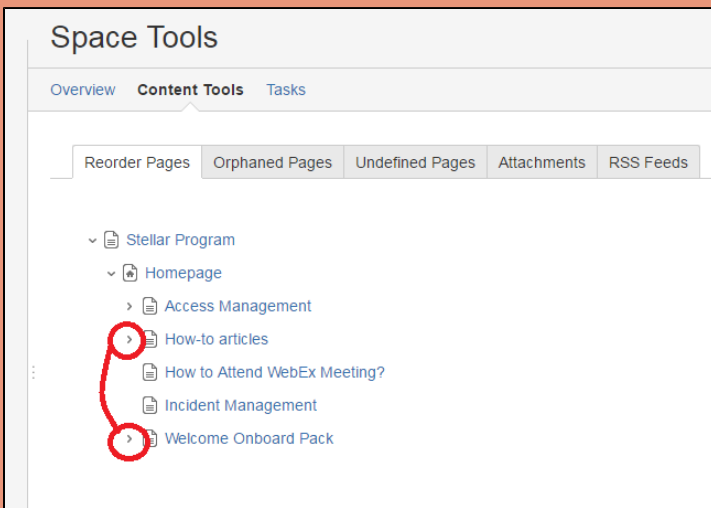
Space Tools

Overview Content Tools Tasks

Reorder Pages | Orphaned Pages | Undefined Pages | Attachments | RSS Feeds

Stellar Program
Homepage
Access Management
How-to articles
How to Attend WebEx Meeting?
Incident Management
Welcome Onboard Pack